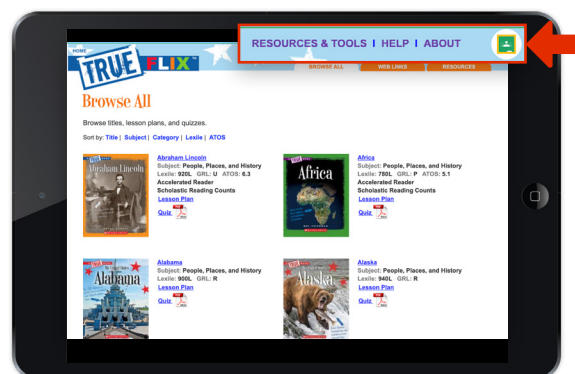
RESOURCES & TOOLS | HELP | ABOUT

HOME
TRUE FLIX

BROWSE ALL
WEB LINKS
RESOURCES

Browse All

Browse titles, lesson plans, and quizzes.

Sort by: Title | Subject | Category | Lexile | ATOS

Abraham Lincoln

Abraham Lincoln
Subject: People, Places, and History
Lexile: 920L GRL: U ATOS: 6.3
Accelerated Reader
Scholastic Reading Counts
Lesson Plan
Quiz

Africa

Africa
Subject: People, Places, and History
Lexile: 780L GRL: P ATOS: 5.1
Accelerated Reader
Scholastic Reading Counts
Lesson Plan
Quiz

Alabama

Alabama
Subject: People, Places, and History
Lexile: 900L GRL: R
Lesson Plan
Quiz

Alaska

Alaska
Subject: People, Places, and History
Lexile: 940L GRL: R
Lesson Plan
Quiz